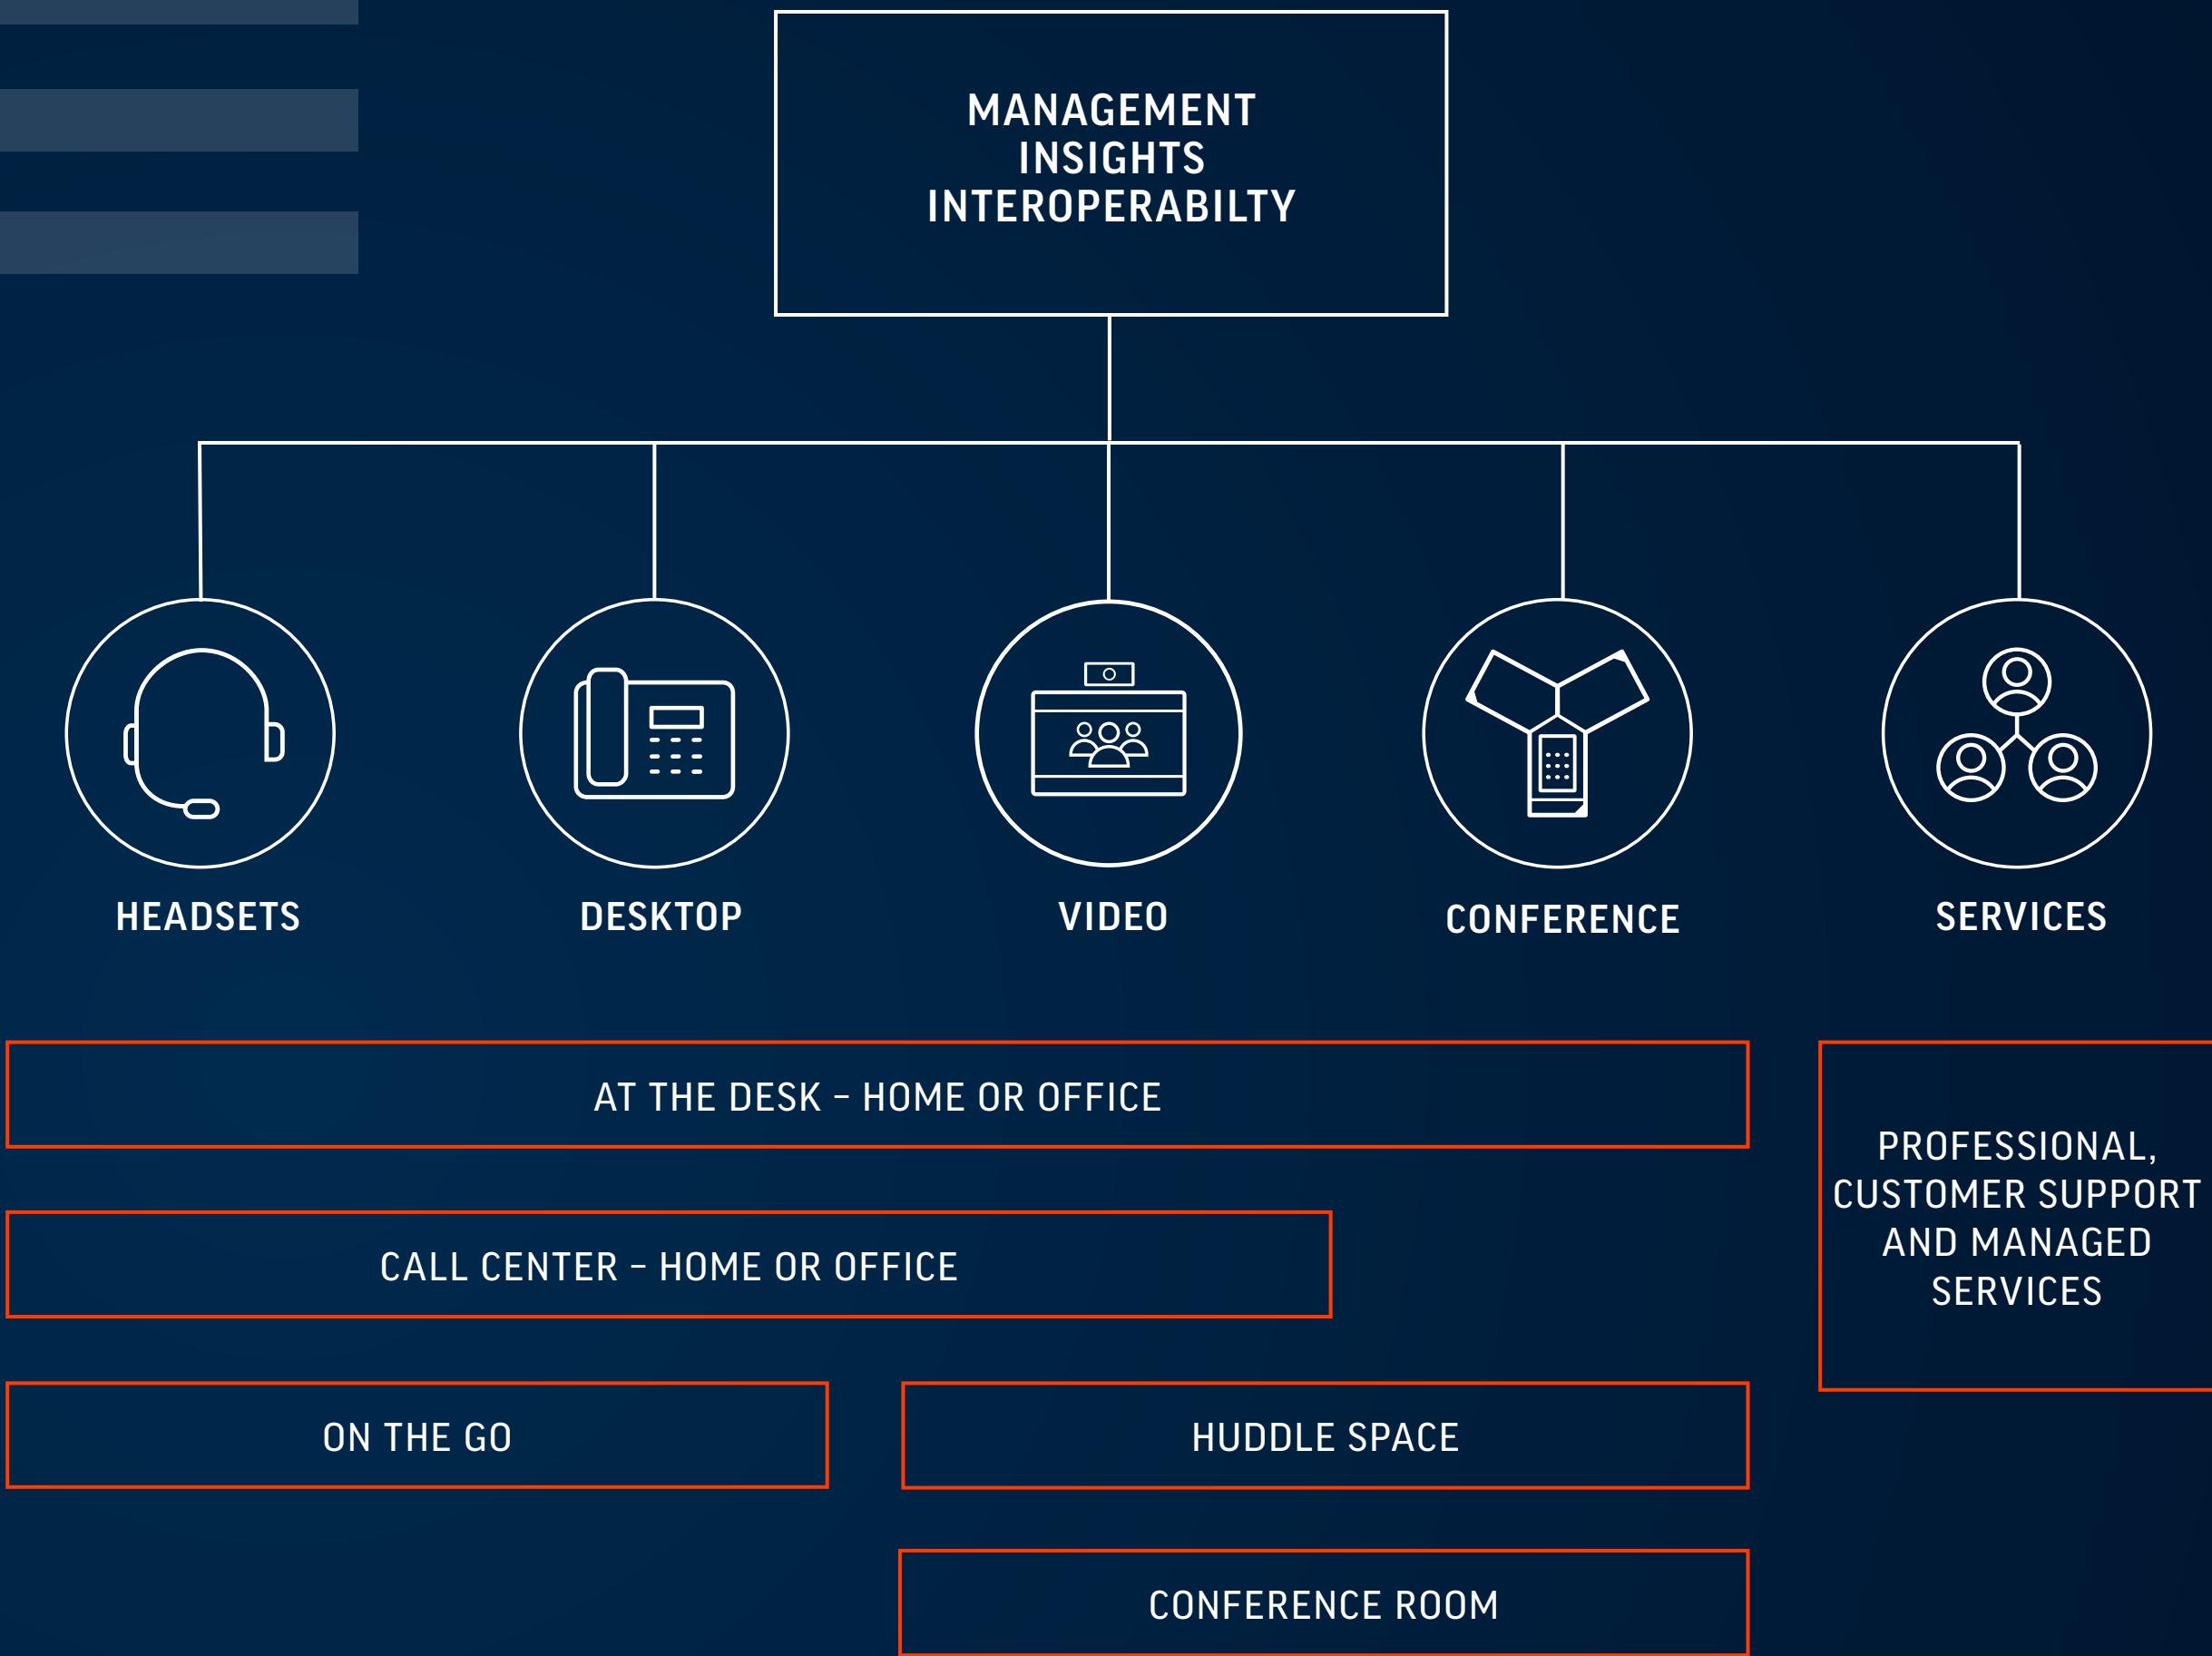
MANAGEMENT
INSIGHTS
INTEROPERABILTY

HEADSETS

DESKTOP

VIDEO

CONFERENCE

SERVICES

AT THE DESK – HOME OR OFFICE

CALL CENTER – HOME OR OFFICE

ON THE GO

HUDDLE SPACE

CONFERENCE ROOM

PROFESSIONAL, CUSTOMER SUPPORT AND MANAGED SERVICES